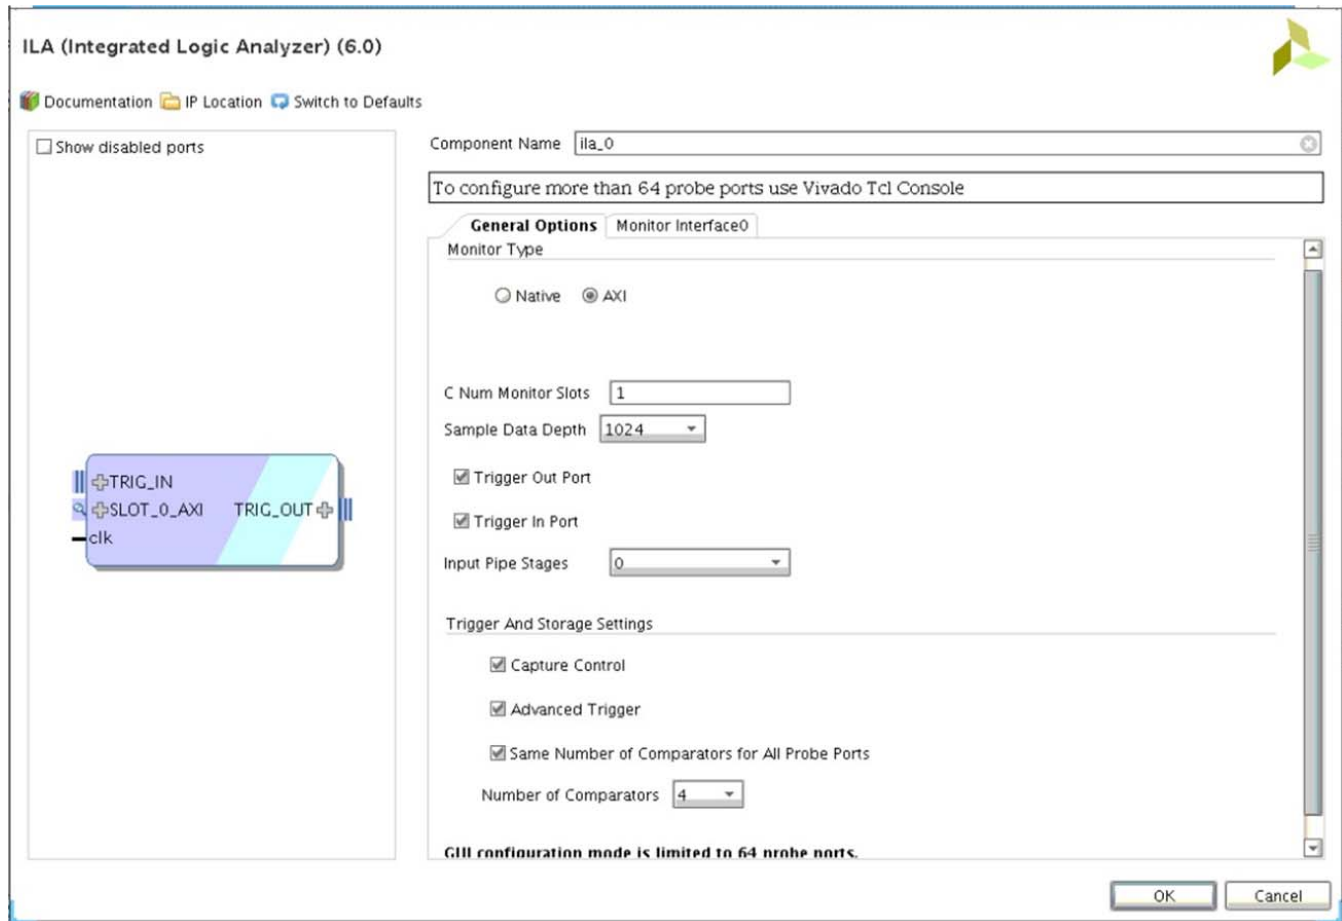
ILA (Integrated Logic Analyzer) (6.0)

Documentation IP Location Switch to Defaults

Show disabled ports

TRIG_IN
SLOT_0_AXI
clk
TRIG_OUT

Component Name ila_0

To configure more than 64 probe ports use Vivado Tcl Console

General Options Monitor Interface0

Monitor Type

Native AXI

C Num Monitor Slots 1

Sample Data Depth 1024

Trigger Out Port

Trigger In Port

Input Pipe Stages 0

Trigger And Storage Settings

Capture Control

Advanced Trigger

Same Number of Comparators for All Probe Ports

Number of Comparators 4

GUI configuration mode is limited to 64 probe ports.

OK Cancel